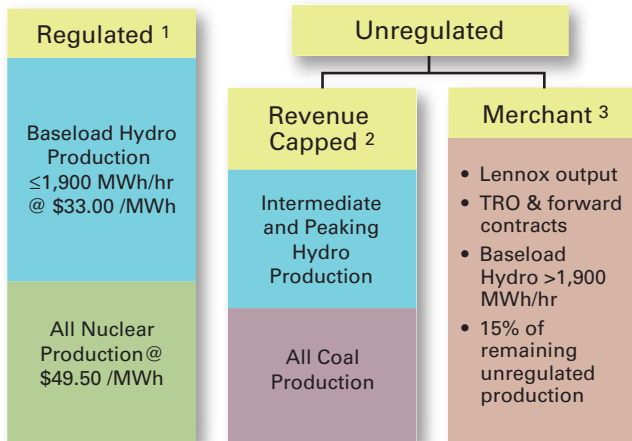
Regulated 1

Baseload Hydro Production ≤1,900 MWh/hr @ \$33.00 /MWh

All Nuclear Production@ \$49.50 /MWh

Unregulated

Revenue Capped 2

Intermediate and Peaking Hydro Production

All Coal Production

Merchant 3

• Lennox output
• TRO & forward contracts
• Baseload Hydro >1,900 MWh/hr
• 15% of remaining unregulated production